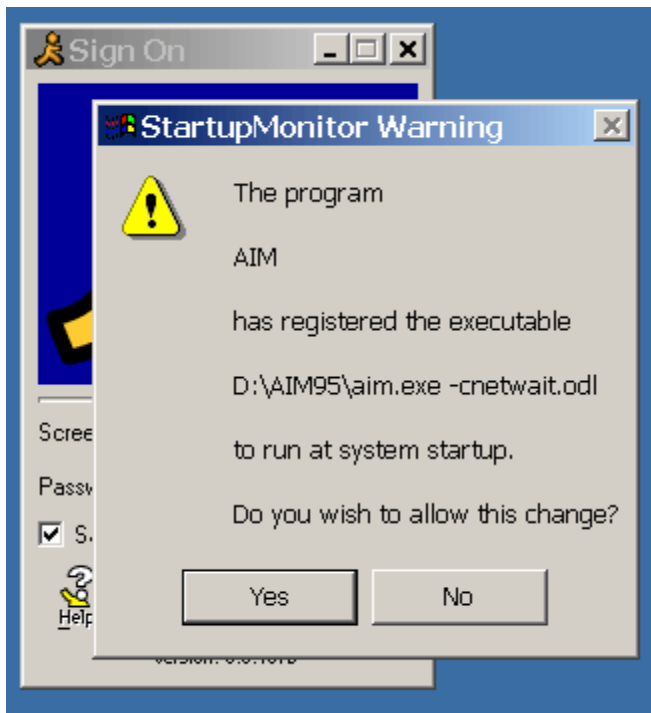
Sign On

Scree

Passw

S

Help

Version: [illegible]

StartupMonitor Warning

The program

AIM

has registered the executable

D:\AIM95\aim.exe -cnetwait.odl

to run at system startup.

Do you wish to allow this change?

Yes

No